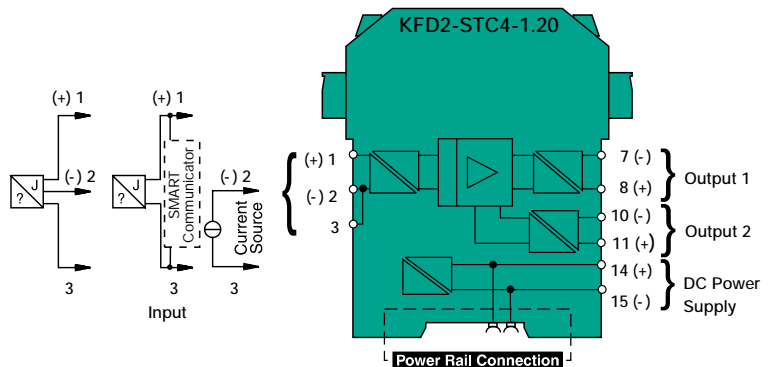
KFD2-STC4-1.20

(+) 1
(-) 2
3
? J

(+) 1
? J
SMART Communicator
3

(-) 2
Current Source
3

Input

(+) 1
(-) 2
3

7 (-)
8 (+)
Output 1

10 (-)
11 (+)
Output 2

14 (+)
15 (-)
DC Power Supply

Power Rail Connection